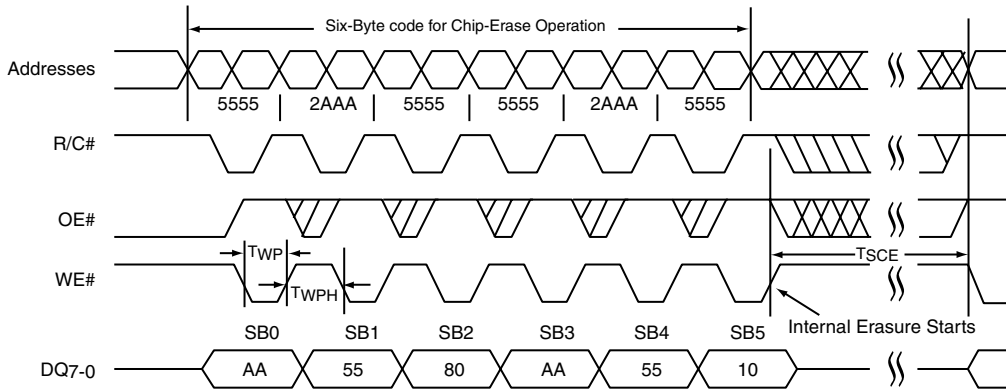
Six-Byte code for Chip-Erase Operation

Addresses

5555 | 2AAA | 5555 | 5555 | 2AAA | 5555

R/C#

OE#

WE#

$T_{WP}$

$T_{WPH}$

$T_{SCE}$

SB0 SB1 SB2 SB3 SB4 SB5

Internal Erasure Starts

$DQ_{7-0}$

AA 55 80 AA 55 10